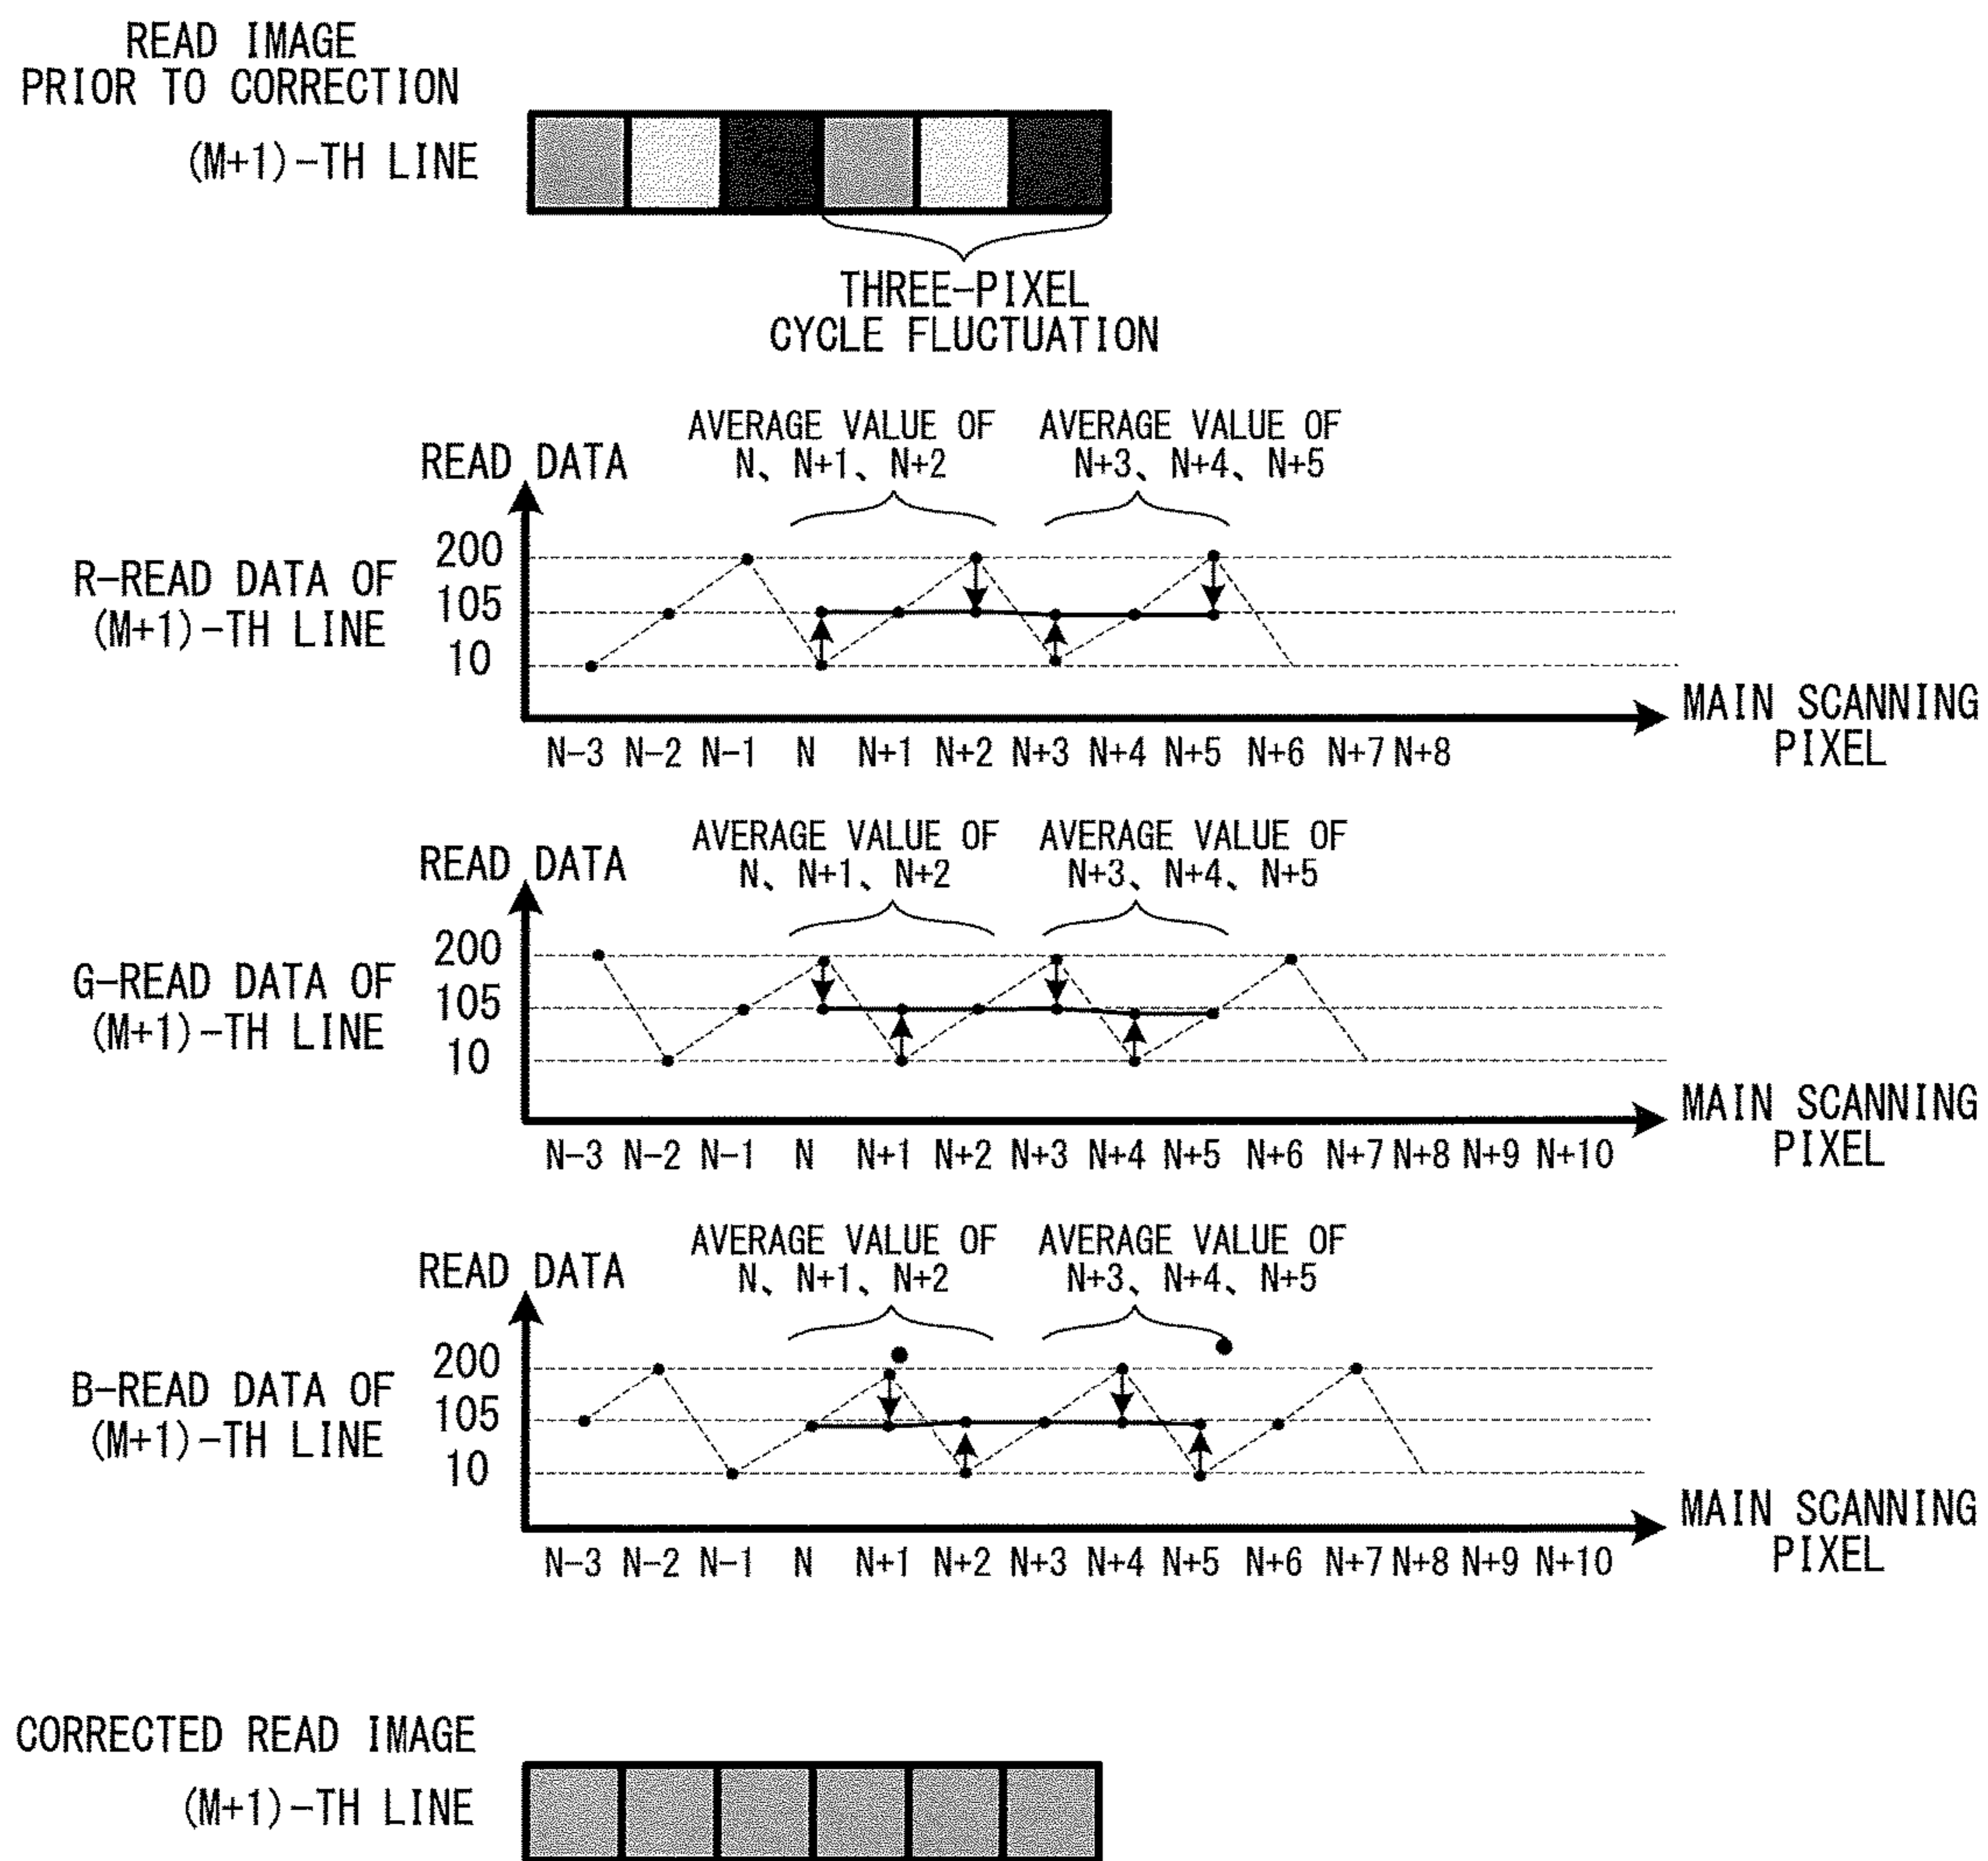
READ IMAGE PRIOR TO CORRECTION

(M+1)-TH LINE

THREE-PIXEL CYCLE FLUCTUATION

READ DATA

AVERAGE VALUE OF N、N+1、N+2

AVERAGE VALUE OF N+3、N+4、N+5

R-READ DATA OF (M+1)-TH LINE

200
105
10

MAIN SCANNING PIXEL

N-3 N-2 N-1 N N+1 N+2 N+3 N+4 N+5 N+6 N+7 N+8

READ DATA

AVERAGE VALUE OF N、N+1、N+2

AVERAGE VALUE OF N+3、N+4、N+5

G-READ DATA OF (M+1)-TH LINE

200
105
10

MAIN SCANNING PIXEL

N-3 N-2 N-1 N N+1 N+2 N+3 N+4 N+5 N+6 N+7 N+8 N+9 N+10

READ DATA

AVERAGE VALUE OF N、N+1、N+2

AVERAGE VALUE OF N+3、N+4、N+5

B-READ DATA OF (M+1)-TH LINE

200
105
10

MAIN SCANNING PIXEL

N-3 N-2 N-1 N N+1 N+2 N+3 N+4 N+5 N+6 N+7 N+8 N+9 N+10

CORRECTED READ IMAGE

(M+1)-TH LINE